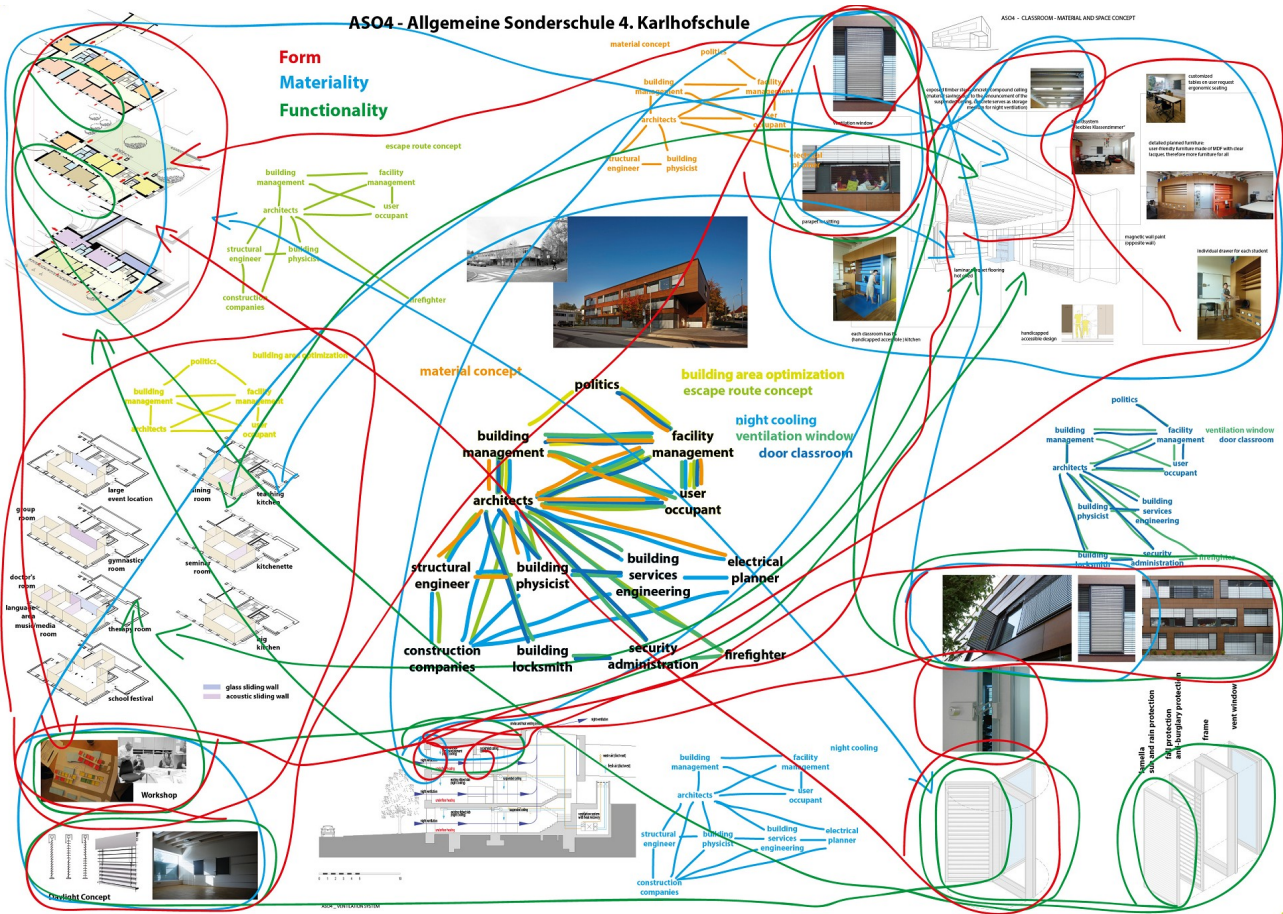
ASO4 - Allgemeine Sonderschule 4. Karlhofschule

Form
Materiality
Functionality

material concept
politics
building management
facility management
architects
user occupant
structural engineer
building physicist

escape route concept
building management
facility management
architects
user occupant
structural engineer
building physicist
construction companies
firefighter

building area optimization
politics
building management
facility management
architects
user occupant

large event location
group room
dining room
teaching kitchen
gymnastics room
seminar room
kitchenette
doctor's room
language and music/media room
therapy room
big kitchen
school festival
glass sliding wall
acoustic sliding wall

material concept
politics
building area optimization
escape route concept
night cooling
ventilation window
door classroom
building management
facility management
architects
user occupant
structural engineer
building physicist
building services engineering
electrical planner
construction companies
building locksmith
security administration
firefighter

ASO4 - CLASSROOM - MATERIAL AND SPACE CONCEPT
ventilation window
parapet
customized tables on user request ergonomic seating
detailed planned furniture: user-friendly furniture made of MDF with clear lacquer, therefore more furniture for all
magnetic wall paint (opposite wall)
individual drawer for each student
laminated parquet flooring
each classroom has its handicapped accessible kitchen
handicapped accessible design

politics
building management
facility management
ventilation window
door classroom
architects
user occupant
building physicist
building services engineering
building locksmith
security administration
firefighter

Workshop
Daylight Concept

night cooling
building management
facility management
architects
user occupant
structural engineer
building physicist
building services engineering
electrical planner
construction companies

lamella
sun and rain protection
fall protection
anti-burglary protection
frame
vent window

ASO4_ VENTILATION SYSTEM